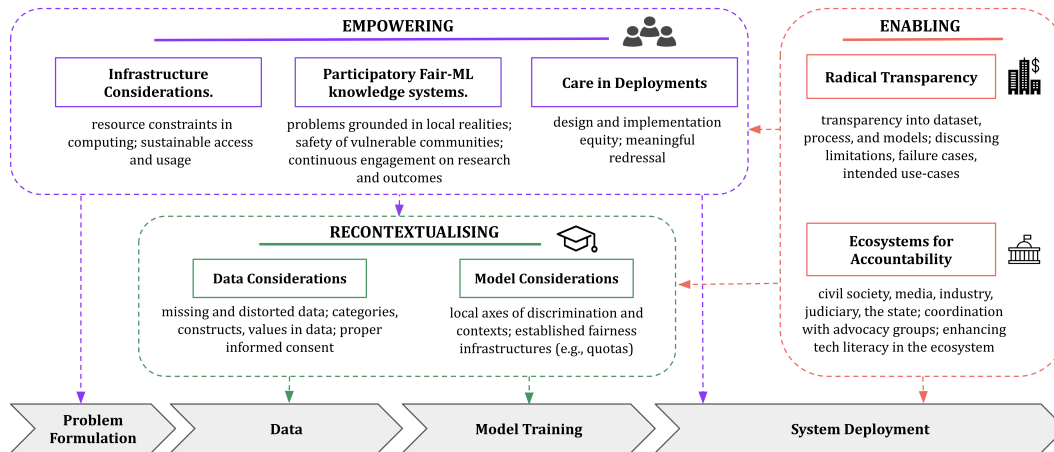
EMPOWERING

Infrastructure Considerations.

resource constraints in computing; sustainable access and usage

Participatory Fair-ML knowledge systems.

problems grounded in local realities; safety of vulnerable communities; continuous engagement on research and outcomes

Care in Deployments

design and implementation equity; meaningful redressal

ENABLING

Radical Transparency

transparency into dataset, process, and models; discussing limitations, failure cases, intended use-cases

RECONTEXTUALISING

Data Considerations

missing and distorted data; categories, constructs, values in data; proper informed consent

Model Considerations

local axes of discrimination and contexts; established fairness infrastructures (e.g., quotas)

Ecosystems for Accountability

civil society, media, industry, judiciary, the state; coordination with advocacy groups; enhancing tech literacy in the ecosystem

Problem Formulation

Data

Model Training

System Deployment